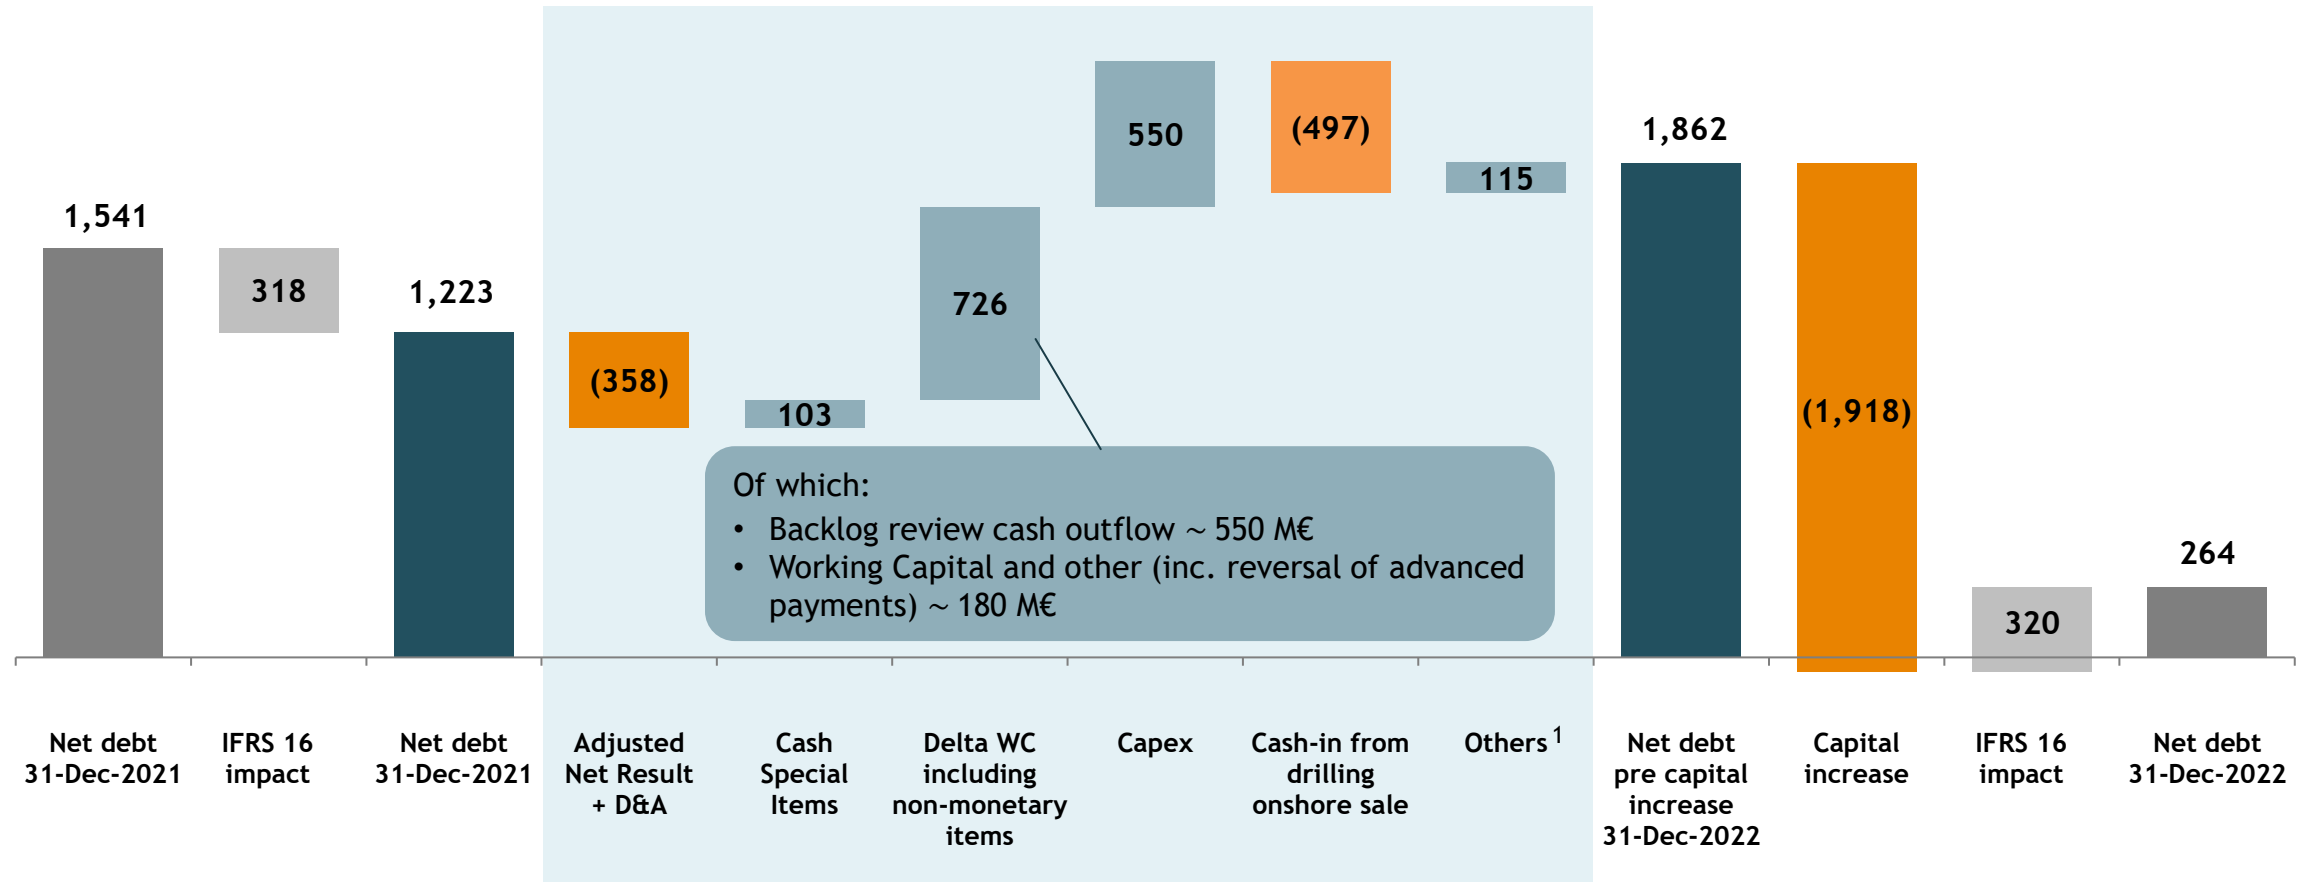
1,541

318

1,223

(358)

103

726

550

(497)

115

1,862

(1,918)

320

264

Of which:
• Backlog review cash outflow ~ 550 M€
• Working Capital and other (inc. reversal of advanced payments) ~ 180 M€

Net debt 31-Dec-2021

IFRS 16 impact

Net debt 31-Dec-2021

Adjusted Net Result + D&A

Cash Special Items

Delta WC including non-monetary items

Capex

Cash-in from drilling onshore sale

Others $^1$

Net debt pre capital increase 31-Dec-2022

Capital increase

IFRS 16 impact

Net debt 31-Dec-2022